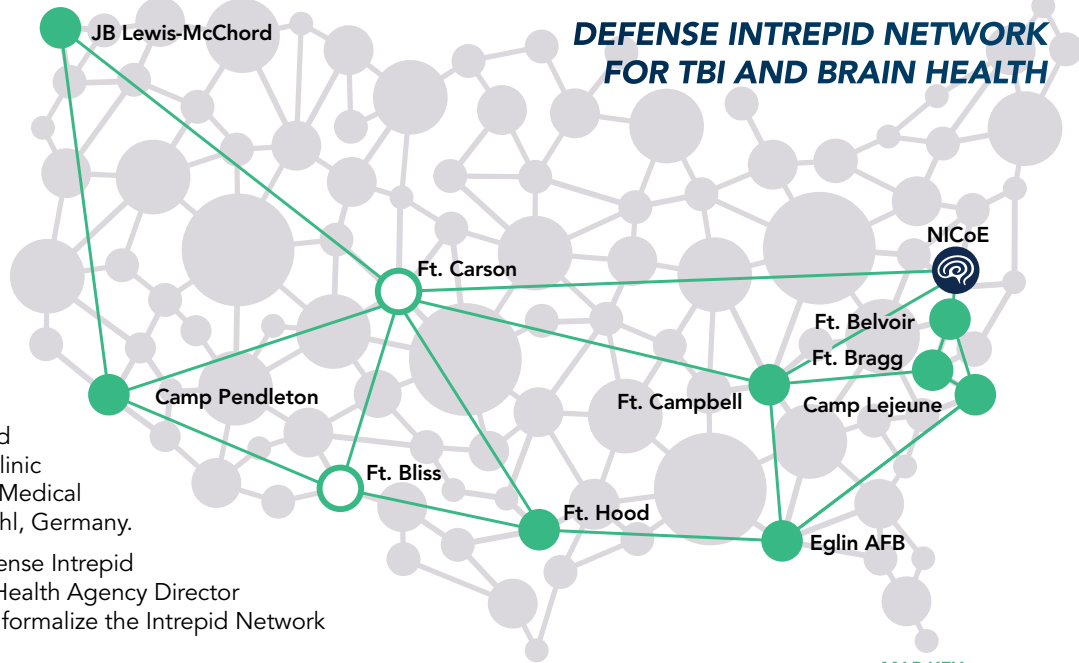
DEFENSE INTREPID NETWORK FOR TBI AND BRAIN HEALTH

JB Lewis-McChord

Ft. Carson

NICoE

Ft. Belvoir

Ft. Bragg

Camp Pendleton

Ft. Campbell

Camp Lejeune

Ft. Bliss

Ft. Hood

Eglin AFB

d
linic
Medical
hl, Germany.

ense Intrepid
Health Agency Director
formalize the Intrepid Network

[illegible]